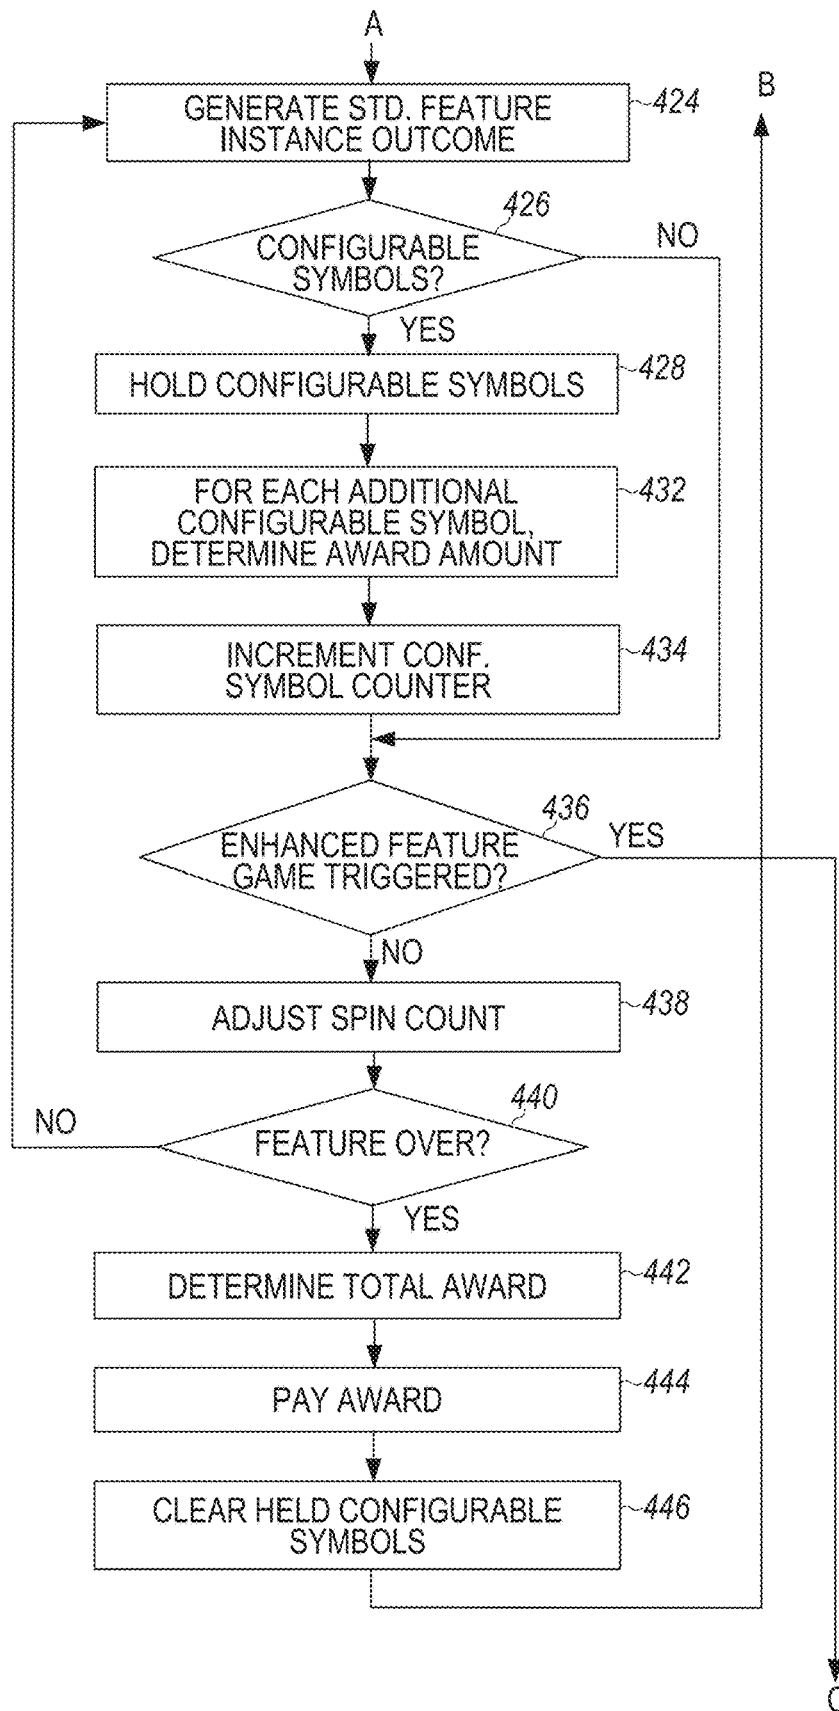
A

B

GENERATE STD. FEATURE INSTANCE OUTCOME

424

426

CONFIGURABLE SYMBOLS?

NO

YES

HOLD CONFIGURABLE SYMBOLS

428

FOR EACH ADDITIONAL CONFIGURABLE SYMBOL, DETERMINE AWARD AMOUNT

432

INCREMENT CONF. SYMBOL COUNTER

434

436

ENHANCED FEATURE GAME TRIGGERED?

YES

NO

ADJUST SPIN COUNT

438

440

NO

FEATURE OVER?

YES

DETERMINE TOTAL AWARD

442

PAY AWARD

444

CLEAR HELD CONFIGURABLE SYMBOLS

446

C